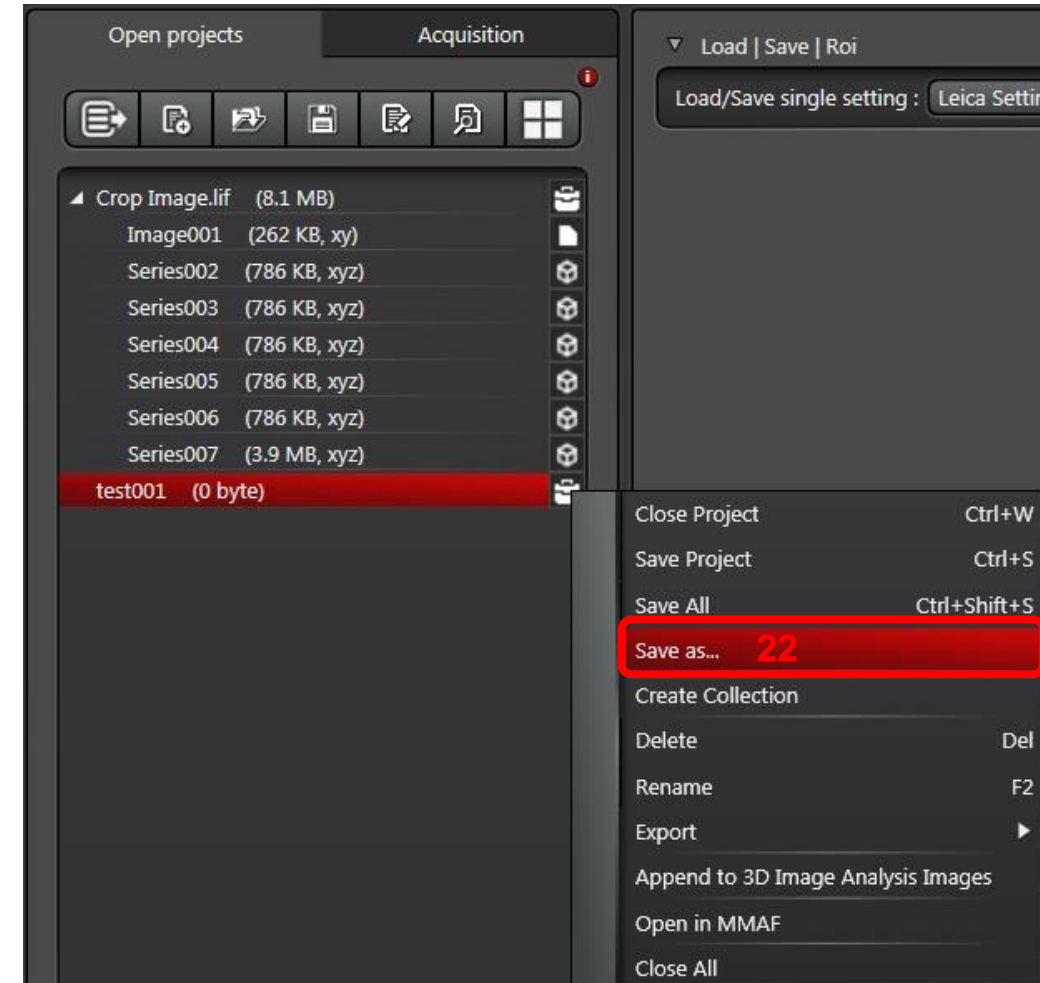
Open projects
Acquisition

Load | Save | Roi

Load/Save single setting : Leica Settir

Crop Image.lif (8.1 MB)
Image001 (262 KB, xy)
Series002 (786 KB, xyz)
Series003 (786 KB, xyz)
Series004 (786 KB, xyz)
Series005 (786 KB, xyz)
Series006 (786 KB, xyz)
Series007 (3.9 MB, xyz)
test001 (0 byte)

Close Project Ctrl+W
Save Project Ctrl+S
Save All Ctrl+Shift+S
Save as... 22
Create Collection
Delete Del
Rename F2
Export
Append to 3D Image Analysis Images
Open in MMAF
Close All